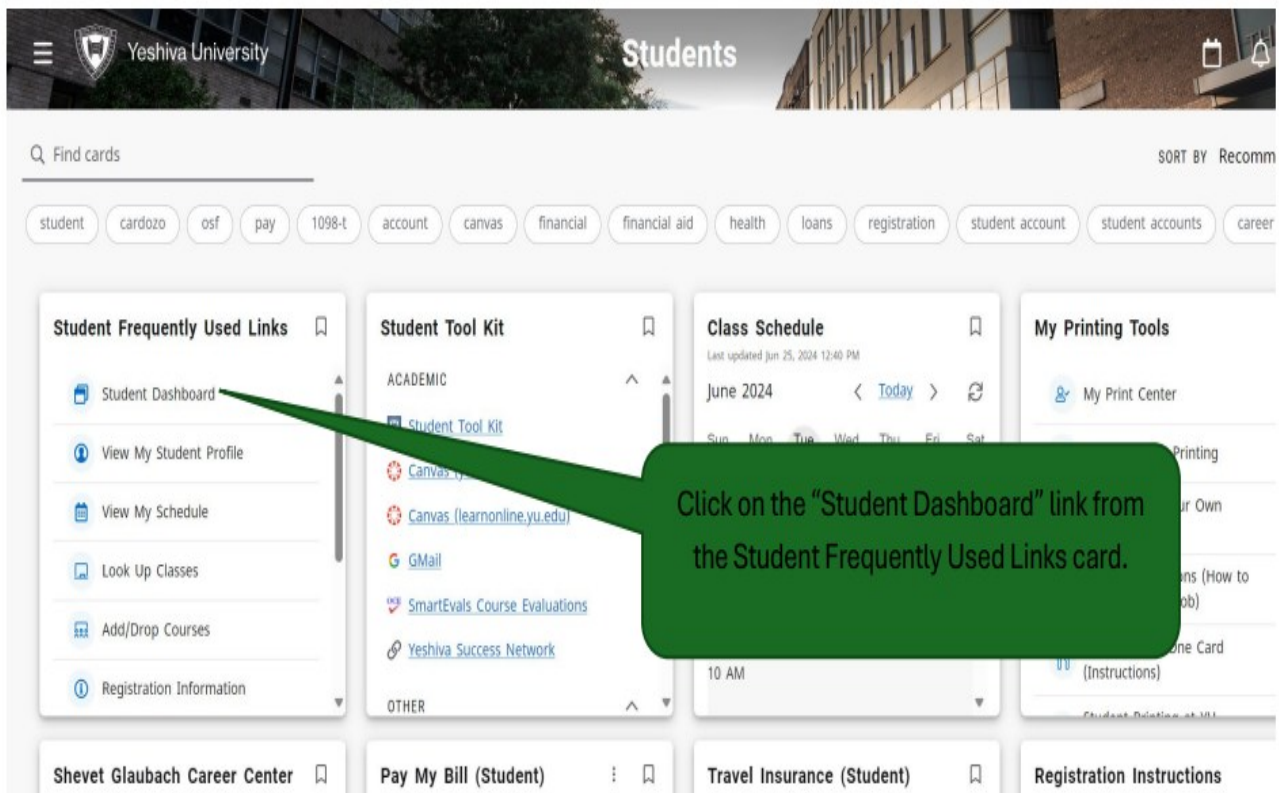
Yeshiva University

Students

Find cards

SORT BY Recomm

student cardozo osf pay 1098-t account canvas financial financial aid health loans registration student account student accounts career

Student Frequently Used Links

Student Dashboard

View My Student Profile

View My Schedule

Look Up Classes

Add/Drop Courses

Registration Information

Student Tool Kit

ACADEMIC

Student Tool Kit

Canvas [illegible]

Canvas (learnonline.yu.edu)

GMail

SmartEvals Course Evaluations

Yeshiva Success Network

OTHER

Class Schedule

Last updated Jun 25, 2024 12:40 PM

June 2024

Today

Sun Mon Tue Wed Thu Fri Sat

10 AM

My Printing Tools

My Print Center

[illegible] Printing

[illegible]ur Own

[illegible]ns (How to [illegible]ob)

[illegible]one Card (Instructions)

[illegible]

Click on the "Student Dashboard" link from the Student Frequently Used Links card.

Shevet Glaubach Career Center

Pay My Bill (Student)

Travel Insurance (Student)

Registration Instructions